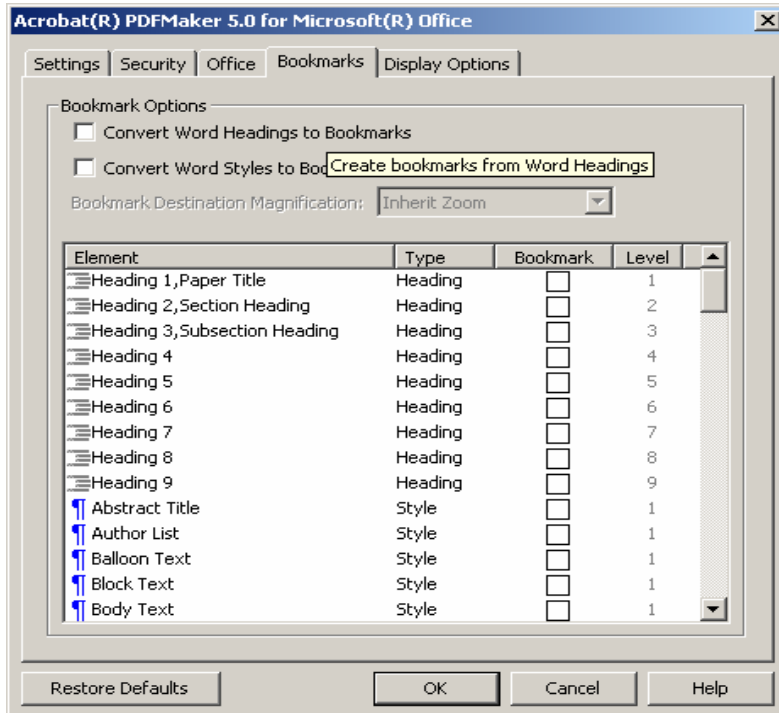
Acrobat(R) PDFMaker 5.0 for Microsoft(R) Office

Settings | Security | Office | Bookmarks | Display Options

Bookmark Options

Convert Word Headings to Bookmarks

Convert Word Styles to Boo

Create bookmarks from Word Headings

Bookmark Destination Magnification: Inherit Zoom

| Element | Type | Bookmark | Level |
|---|---|---|---|
| Heading 1,Paper Title | Heading | | 1 |
| Heading 2,Section Heading | Heading | | 2 |
| Heading 3,Subsection Heading | Heading | | 3 |
| Heading 4 | Heading | | 4 |
| Heading 5 | Heading | | 5 |
| Heading 6 | Heading | | 6 |
| Heading 7 | Heading | | 7 |
| Heading 8 | Heading | | 8 |
| Heading 9 | Heading | | 9 |
| Abstract Title | Style | | 1 |
| Author List | Style | | 1 |
| Balloon Text | Style | | 1 |
| Block Text | Style | | 1 |
| Body Text | Style | | 1 |

Restore Defaults | OK | Cancel | Help